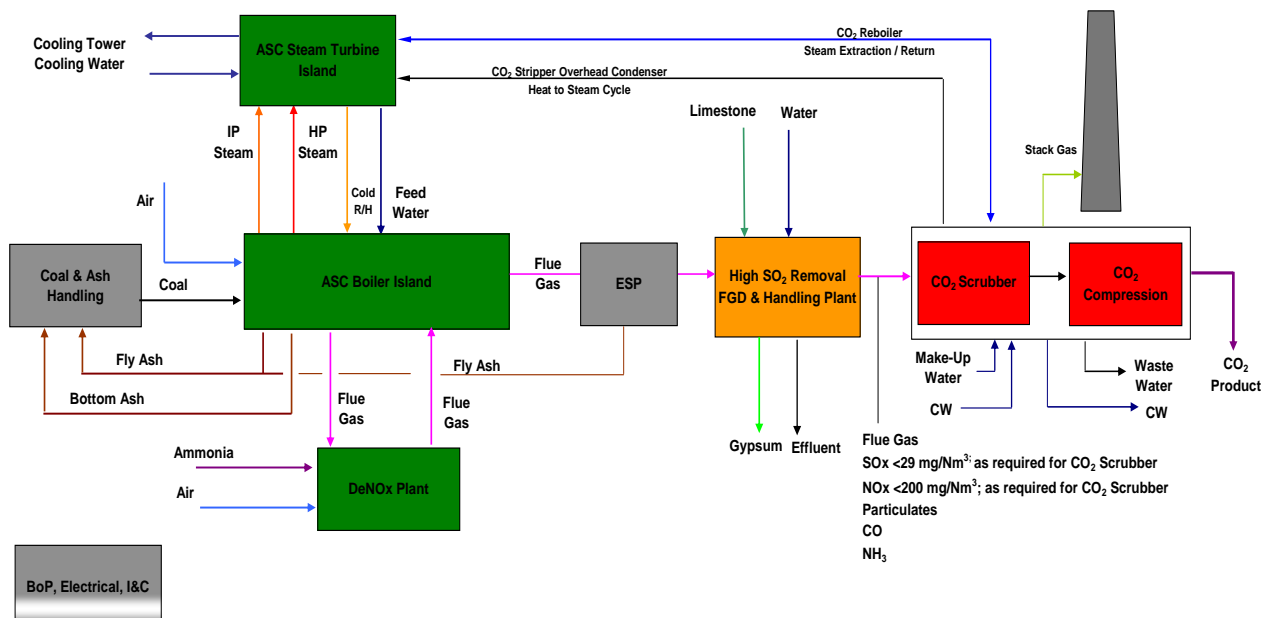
Cooling Tower
Cooling Water

ASC Steam Turbine Island

$CO_2$ Reboiler
Steam Extraction / Return

$CO_2$ Stripper Overhead Condenser
Heat to Steam Cycle

IP Steam

HP Steam

Cold R/H

Feed Water

Limestone

Water

Stack Gas

Air

Coal & Ash Handling

Coal

ASC Boiler Island

Flue Gas

ESP

High $SO_2$ Removal FGD & Handling Plant

$CO_2$ Scrubber

$CO_2$ Compression

Fly Ash

Fly Ash

Bottom Ash

Flue Gas

Flue Gas

Make-Up Water

Waste Water

$CO_2$ Product

CW

CW

Gypsum

Effluent

Ammonia

Air

DeNOx Plant

Flue Gas
SOx <29 mg/Nm$^{3;}$ as required for $CO_2$ Scrubber
NOx <200 mg/Nm$^3$; as required for $CO_2$ Scrubber
Particulates
CO
$NH_3$

BoP, Electrical, I&C